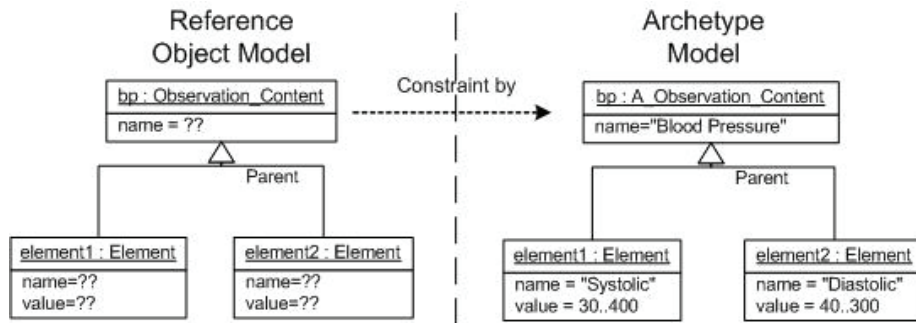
Reference Object Model

bp : Observation_Content
name = ??

Parent

element1 : Element
name=??
value=??

element2 : Element
name=??
value=??

Constraint by

Archetype Model

bp : A_Observation_Content
name="Blood Pressure"

Parent

element1 : Element
name = "Systolic"
value = 30..400

element2 : Element
name = "Diastolic"
value = 40..300